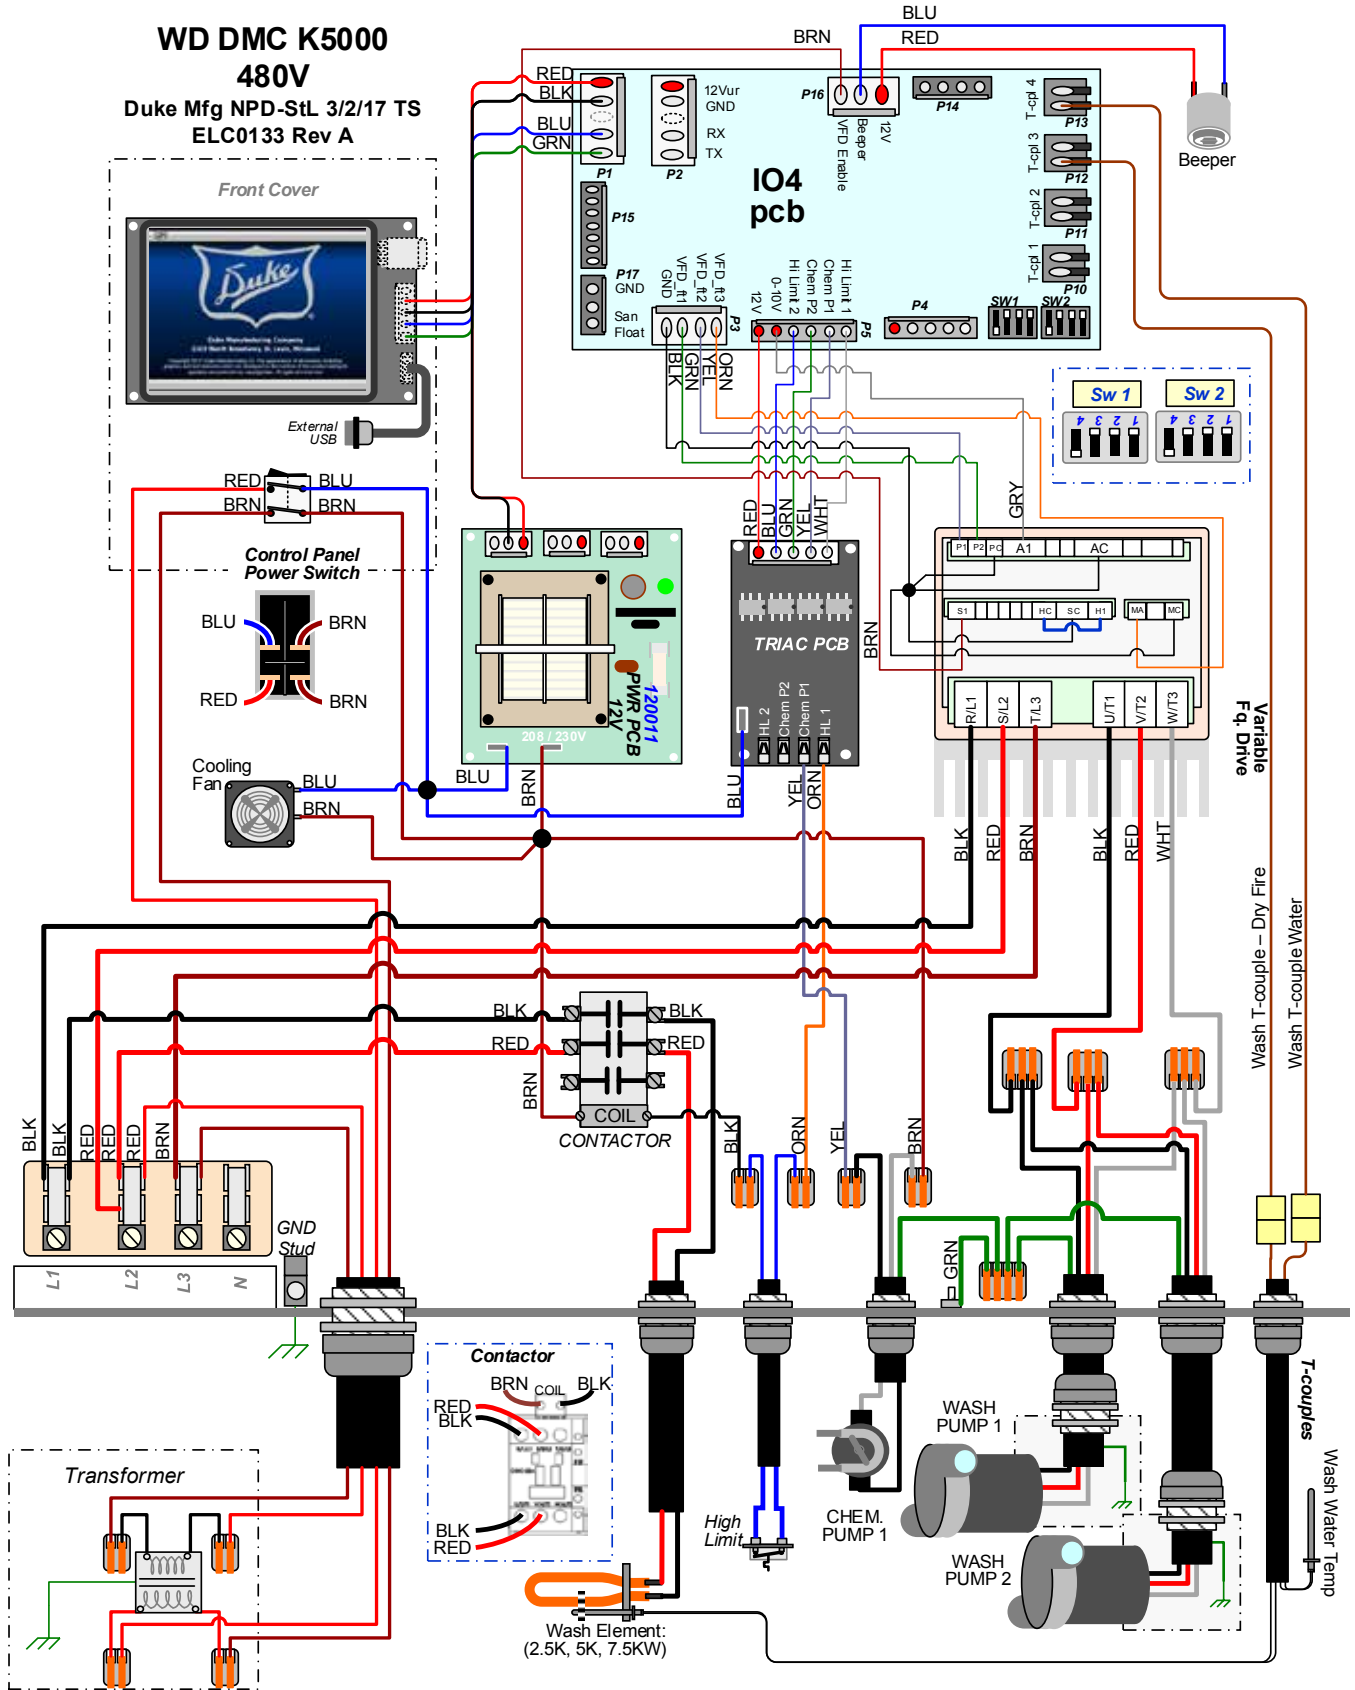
WD DMC K5000
480V
Duke Mfg NPD-StL 3/2/17 TS
ELC0133 Rev A

Front Cover

External USB

RED BLU
BRN BRN

Control Panel Power Switch

BLU BRN
RED BRN

Cooling Fan
BLU
BRN

BLU

RED
BLK
BLU
GRN

P1 P2
12Vur GND RX TX
P16
Beeper VFD Enable 12V
P14
T-cpl 4 P13
T-cpl 3 P12
T-cpl 2 P11
T-cpl 1 P10
IO4 pcb
P15
P17 GND
San Float
VFD_ft3 VFD_ft2 VFD_ft1 GND
P3
12V 0-10V Hi Limit 2 Chem P2 Chem P1 Hi Limit 1
P5
P4
SW1 SW2

BLU
RED
BRN

Beeper

Sw 1 Sw 2
4 3 2 1 4 3 2 1

BLK GRN YEL ORN

RED BLU GRN YEL WHT

GRY

TRIAC PCB
HL 2 Chem P2 Chem P1 HL 1

120011 PWR PCB 12V
208 / 230V

BRN
BLU
BRN
YEL ORN

P1 P2 PC A1 AC
S1 HC SC H1 MA MC
R/L1 S/L2 T/L3 U/T1 V/T2 W/T3

Variable Fq. Drive

BLK RED BRN BLK RED WHT

Wash T-couple – Dry Fire
Wash T-couple Water

BLK BLK
RED RED
BLK RED BRN

BLK BLK
RED RED
BRN

COIL
CONTACTOR

BLK BRN BLK RED BLK RED BRN

BLK ORN YEL BRN

GRN

GND Stud

L1 L2 L3 N

Contactor
BRN COIL BLK
RED
BLK
BLK
RED

Transformer

High Limit

CHEM. PUMP 1

WASH PUMP 1

WASH PUMP 2

T-couples

Wash Water Temp

Wash Element:
(2.5K, 5K, 7.5KW)